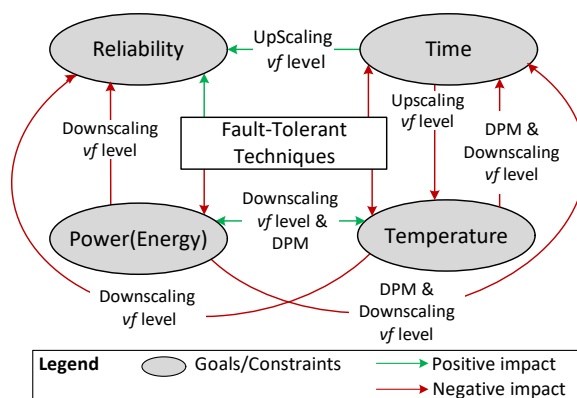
Reliability

UpScaling
*vf* level

Time

Downscaling
*vf* level

Fault-Tolerant
Techniques

Upscaling
*vf* level

DPM &
Downscaling
*vf* level

Downscaling
*vf* level &
DPM

Power(Energy)

Temperature

Downscaling
*vf* level

DPM &
Downscaling
*vf* level

Legend

Goals/Constraints

Positive impact

Negative impact